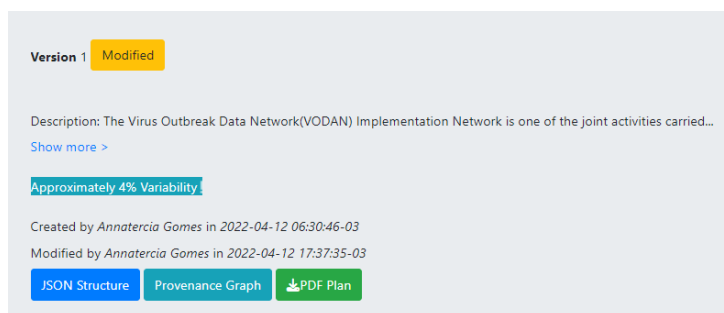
Version 1 Modified

Description: The Virus Outbreak Data Network(VODAN) Implementation Network is one of the joint activities carried...

Show more >

Approximately 4% Variability !

Created by *Annatercia Gomes* in *2022-04-12 06:30:46-03*

Modified by *Annatercia Gomes* in *2022-04-12 17:37:35-03*

JSON Structure Provenance Graph PDF Plan